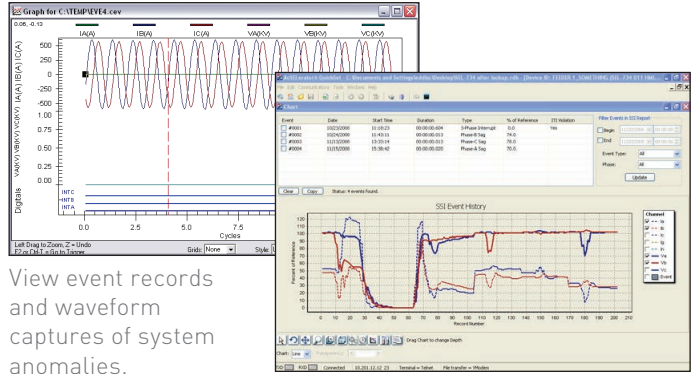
Graph for C:\TEMP\EVE4.cev

0.05, -0.13

IA(A) IB(A) IC(A) VA(KV) VB(KV) VC(KV)

500
250
0
-250
-500
1.50
1.25
1.00
0.75
0.50
0.25
0.00

IA(A) IB(A) IC(A)

VA(KV) VB(KV) VC(KV)

INTC
INTB
INTA

Digitals

0.0 2.5 5.0 7.5

Cycles

Left Drag = Zoom, Z = Undo
F2 or Ctrl-T = Go to Trigger

Grids: None Style:

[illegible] QuickSet - [C:\Documents and Settings\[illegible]\Desktop\SEL-734 after lookup.rdb - Device ID: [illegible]]

File Edit Communications Tools Windows Help

Chart

| Event | Date | Start Time | Duration | Type | % of Reference | SSI Violation |
|---|---|---|---|---|---|---|
| #0001 | 10/23/2008 | 11:10:23 | 00:00:00.604 | 3-Phase Interrupt | 0.0 | Yes |
| #0002 | 10/24/2008 | 11:45:11 | 00:00:00.000 | Phase-B Sag | 74.0 | |
| #0003 | 11/22/2008 | 13:33:14 | 00:00:00.000 | Phase-C Sag | 78.0 | |
| #0004 | 11/25/2008 | 15:38:42 | 00:00:00.020 | Phase-A Sag | 75.0 | |

Filter Events in SSI Report
Begin
End
Event Type: All
Phase: All
Update

Clear Copy Status: 4 events found.

SSI Event History

Percent of Reference

120
110
100
90
80
70
60
50
40
30
20
10
0

0 10 20 30 40 50 60 70 80 90 100 110 120 130 140 150 160 170 180 190 200 210

Record Number

Channel
Ia
Ib
Ic
Ig
In
Va
Vb
Vc
Event

Drag Chart to change Depth

Chart: Line Transparency:

Connected 10.201.12.12 23 Terminal = Telnet File transfer = YModem

View event records and waveform captures of system anomalies.